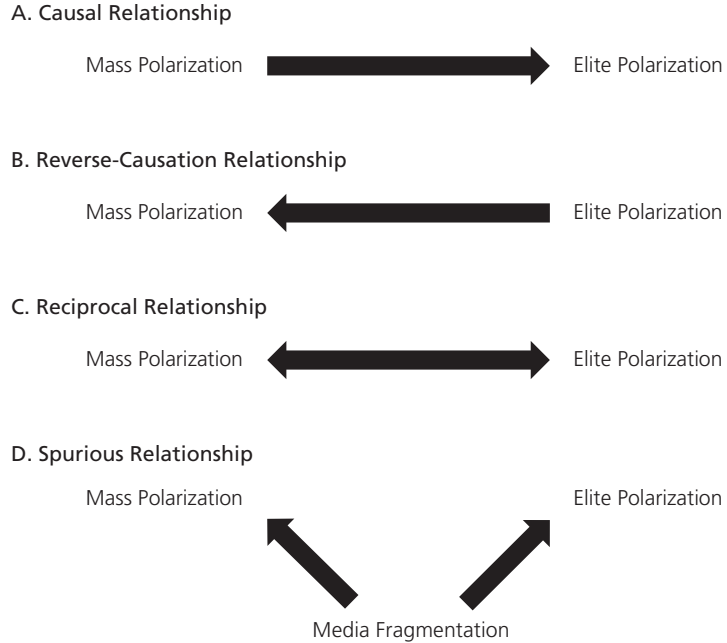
A. Causal Relationship

Mass Polarization

Elite Polarization

B. Reverse-Causation Relationship

Mass Polarization

Elite Polarization

C. Reciprocal Relationship

Mass Polarization

Elite Polarization

D. Spurious Relationship

Mass Polarization

Elite Polarization

Media Fragmentation